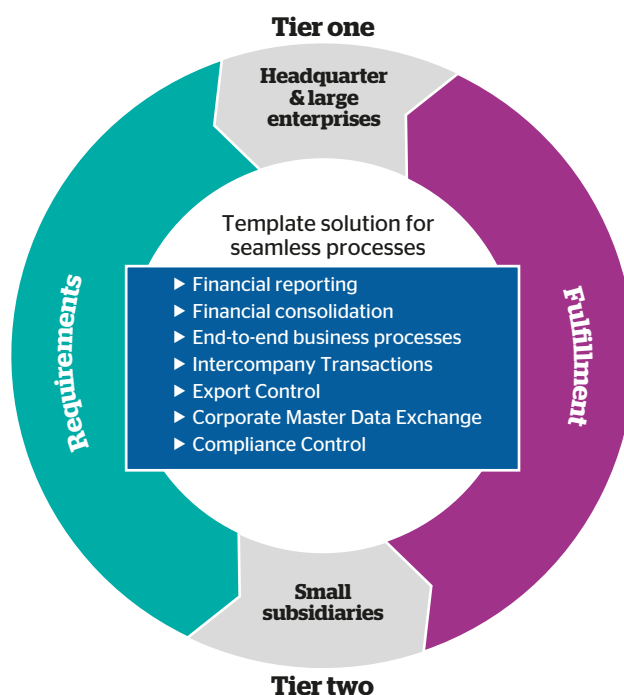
Tier one

Headquarter & large enterprises

Requirements

Fulfillment

Template solution for seamless processes

▶ Financial reporting
▶ Financial consolidation
▶ End-to-end business processes
▶ Intercompany Transactions
▶ Export Control
▶ Corporate Master Data Exchange
▶ Compliance Control

Small subsidiaries

Tier two